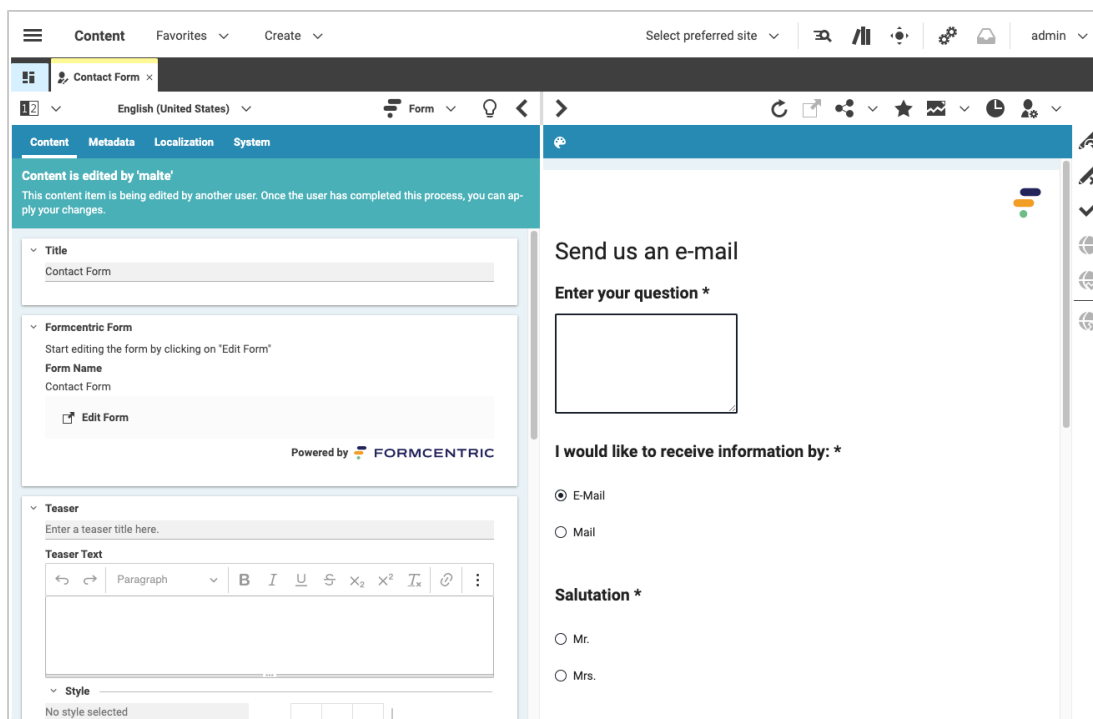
Content Favorites Create

Select preferred site admin

Contact Form ×

English (United States) Form

Content Metadata Localization System

Content is edited by 'malte'

This content item is being edited by another user. Once the user has completed this process, you can apply your changes.

Title

Contact Form

Formcentric Form

Start editing the form by clicking on "Edit Form"

Form Name

Contact Form

Edit Form

Powered by FORMCENTRIC

Teaser

Enter a teaser title here.

Teaser Text

Paragraph B I U S $X_2$ $X^2$ $T_x$

Style

No style selected

Send us an e-mail

Enter your question *

I would like to receive information by: *

E-Mail

Mail

Salutation *

Mr.

Mrs.